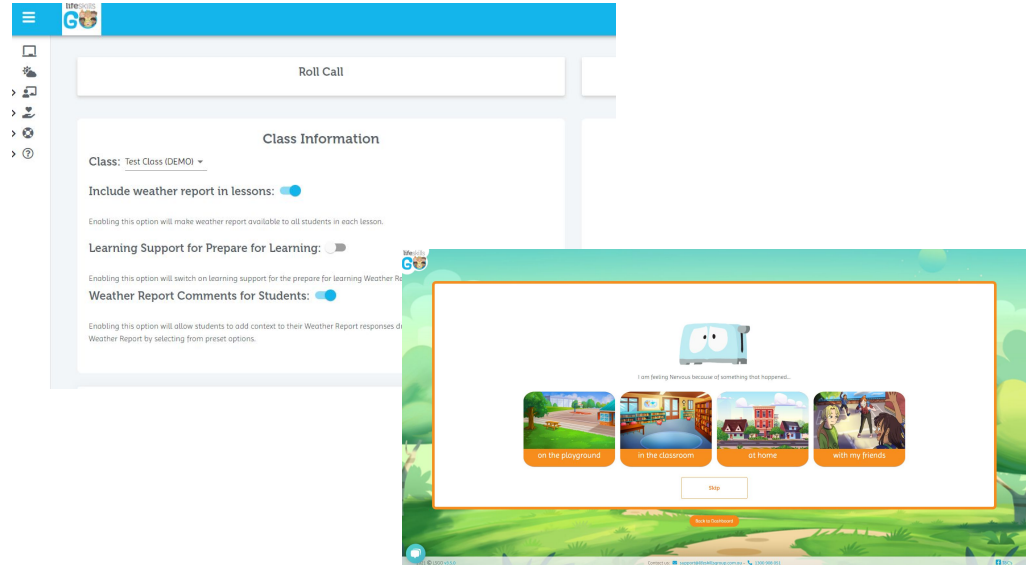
lifeskills GO

Roll Call

Class Information

Class: Test Class (DEMO)

Include weather report in lessons:

Enabling this option will make weather report available to all students in each lesson.

Learning Support for Prepare for Learning:

Enabling this option will switch on learning support for the prepare for learning Weather Re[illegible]

Weather Report Comments for Students:

Enabling this option will allow students to add context to their Weather Report responses d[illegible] Weather Report by selecting from preset options.

lifeskills GO

I am feeling Nervous because of something that happened...

on the playground

in the classroom

at home

with my friends

Skip

Back to Dashboard

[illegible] Contact us: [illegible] 1300 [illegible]